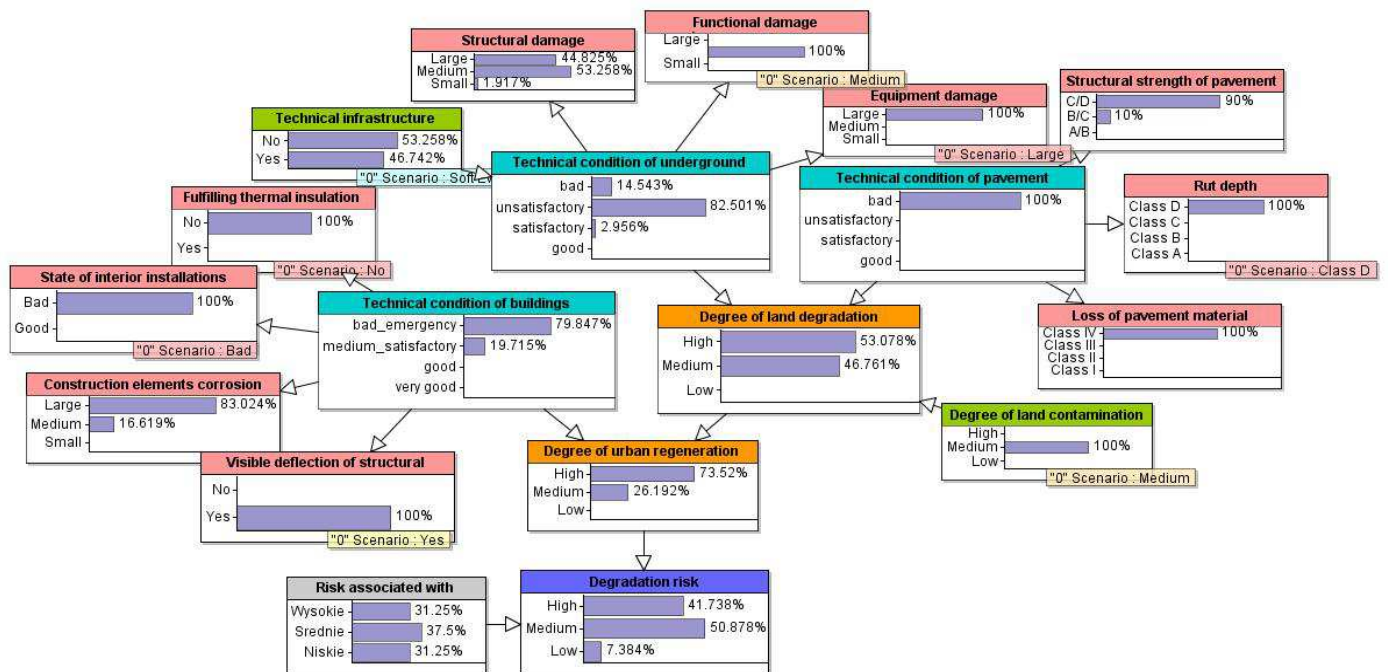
Functional damage
Large
100%
Small
"0" Scenario : Medium

Structural damage
Large 44.825%
Medium 53.258%
Small 1.917%

Structural strength of pavement
C/D 90%
B/C 10%
A/B

Equipment damage
Large 100%
Medium
Small
"0" Scenario : Large

Technical infrastructure
No 53.258%
Yes 46.742%
"0" Scenario : Soft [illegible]

Technical condition of underground
bad 14.543%
unsatisfactory 82.501%
satisfactory 2.956%
good

Technical condition of pavement
bad 100%
unsatisfactory
satisfactory
good

Rut depth
Class D 100%
Class C
Class B
Class A
"0" Scenario : Class D

Fulfilling thermal insulation
No 100%
Yes
"0" Scenario : No

State of interior installations
Bad 100%
Good
"0" Scenario : Bad

Technical condition of buildings
bad_emergency 79.847%
medium_satisfactory 19.715%
good
very good

Degree of land degradation
High 53.078%
Medium 46.761%
Low

Loss of pavement material
Class IV 100%
Class III
Class II
Class I

Construction elements corrosion
Large 83.024%
Medium 16.619%
Small

Degree of land contamination
High
Medium 100%
Low
"0" Scenario : Medium

Degree of urban regeneration
High 73.52%
Medium 26.192%
Low

Visible deflection of structural
No
Yes 100%
"0" Scenario : Yes

Risk associated with
Wysokie 31.25%
Srednie 37.5%
Niskie 31.25%

Degradation risk
High 41.738%
Medium 50.878%
Low 7.384%